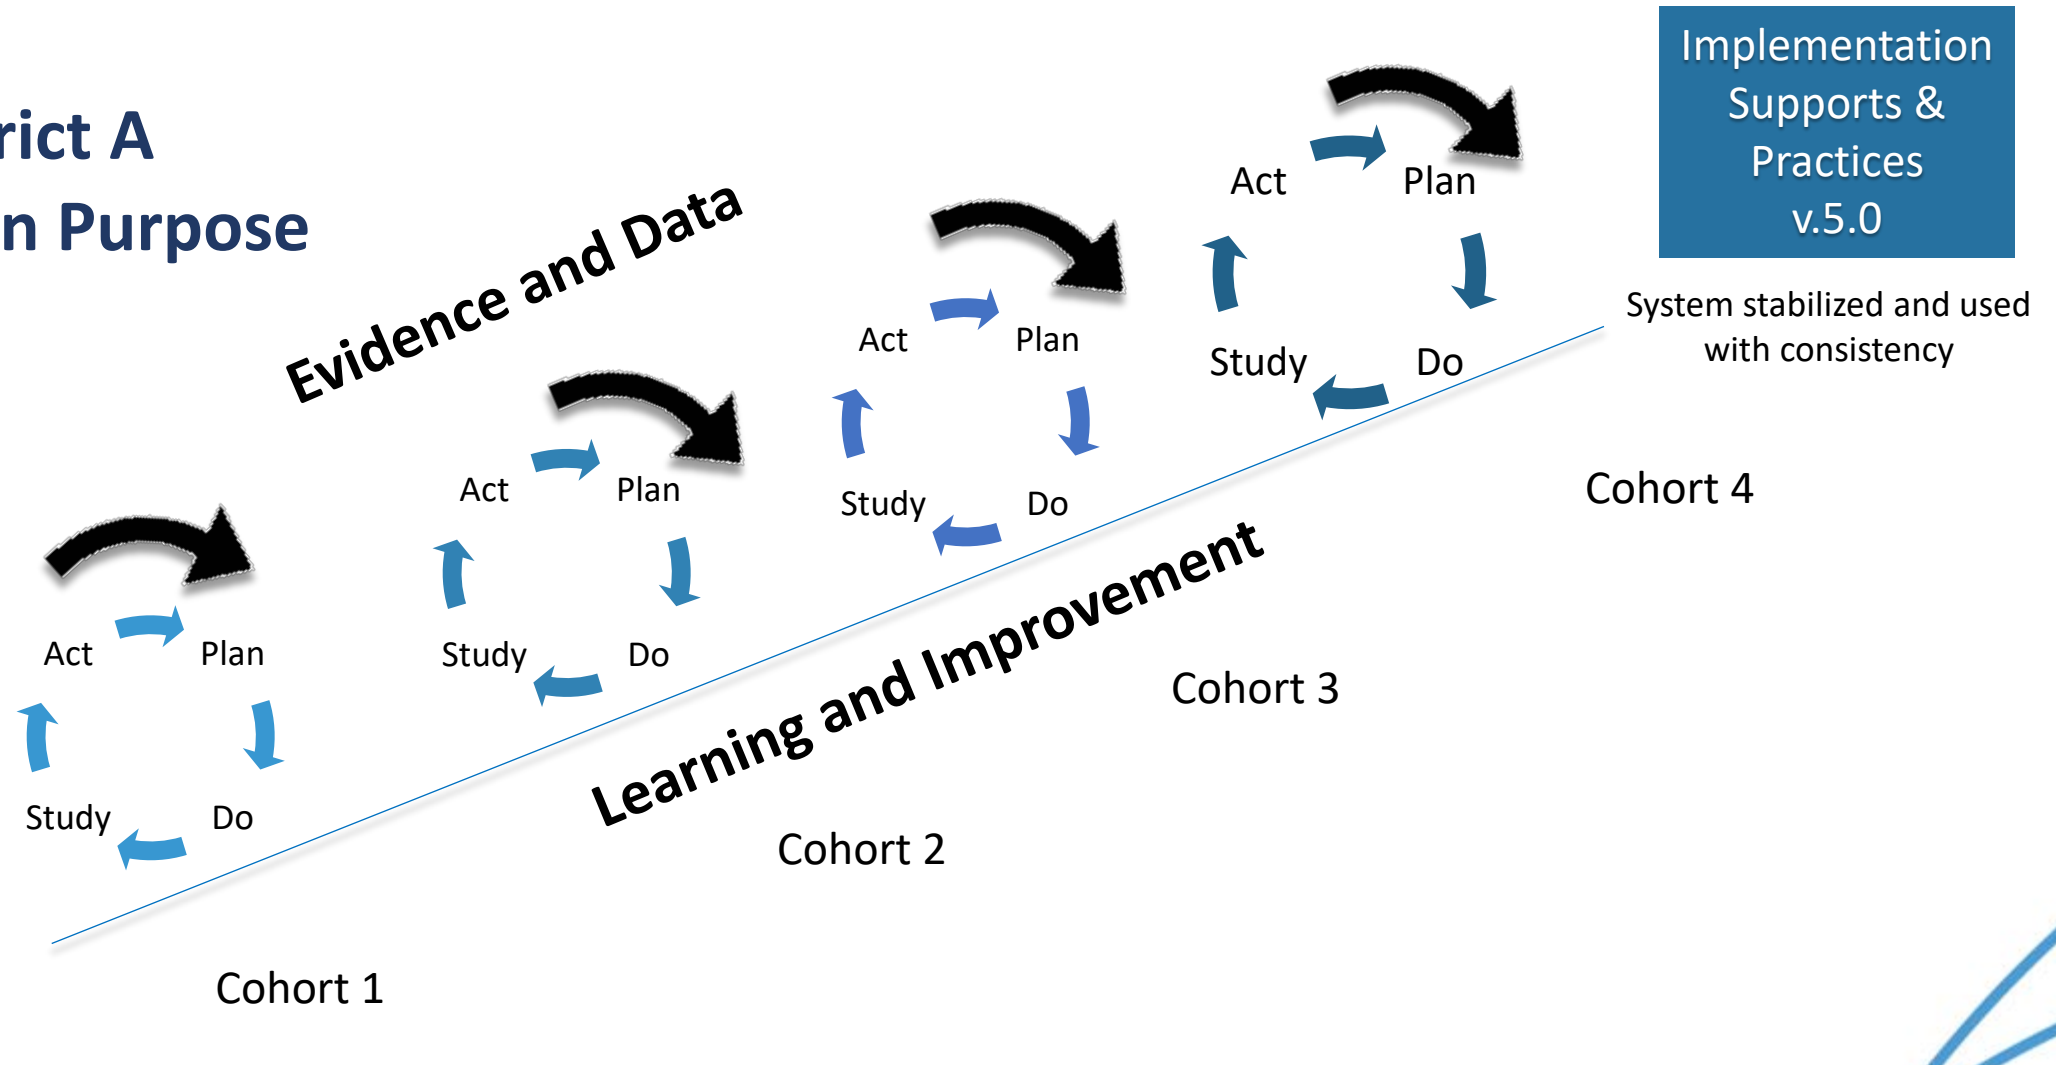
rict A
n Purpose

Implementation Supports & Practices v.5.0

System stabilized and used with consistency

Evidence and Data

Act
Plan
Do
Study

Act
Plan
Do
Study

Act
Plan
Do
Study

Act
Plan
Do
Study

Learning and Improvement

Cohort 4

Cohort 3

Cohort 2

Cohort 1